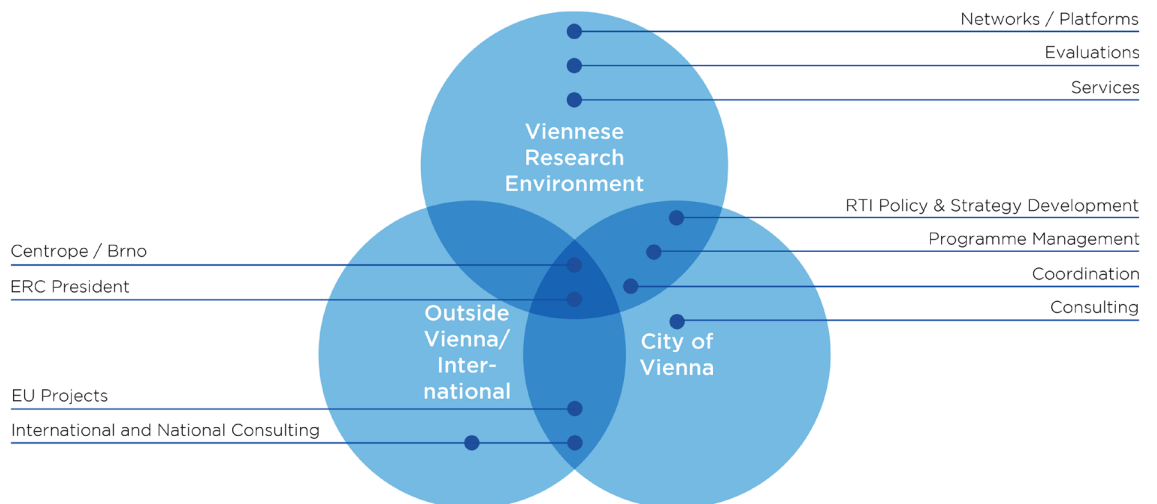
Networks / Platforms
Evaluations
Services

Viennese Research Environment

RTI Policy & Strategy Development
Programme Management
Coordination
Consulting

Centrope / Brno
ERC President

Outside Vienna/ International

City of Vienna

EU Projects
International and National Consulting